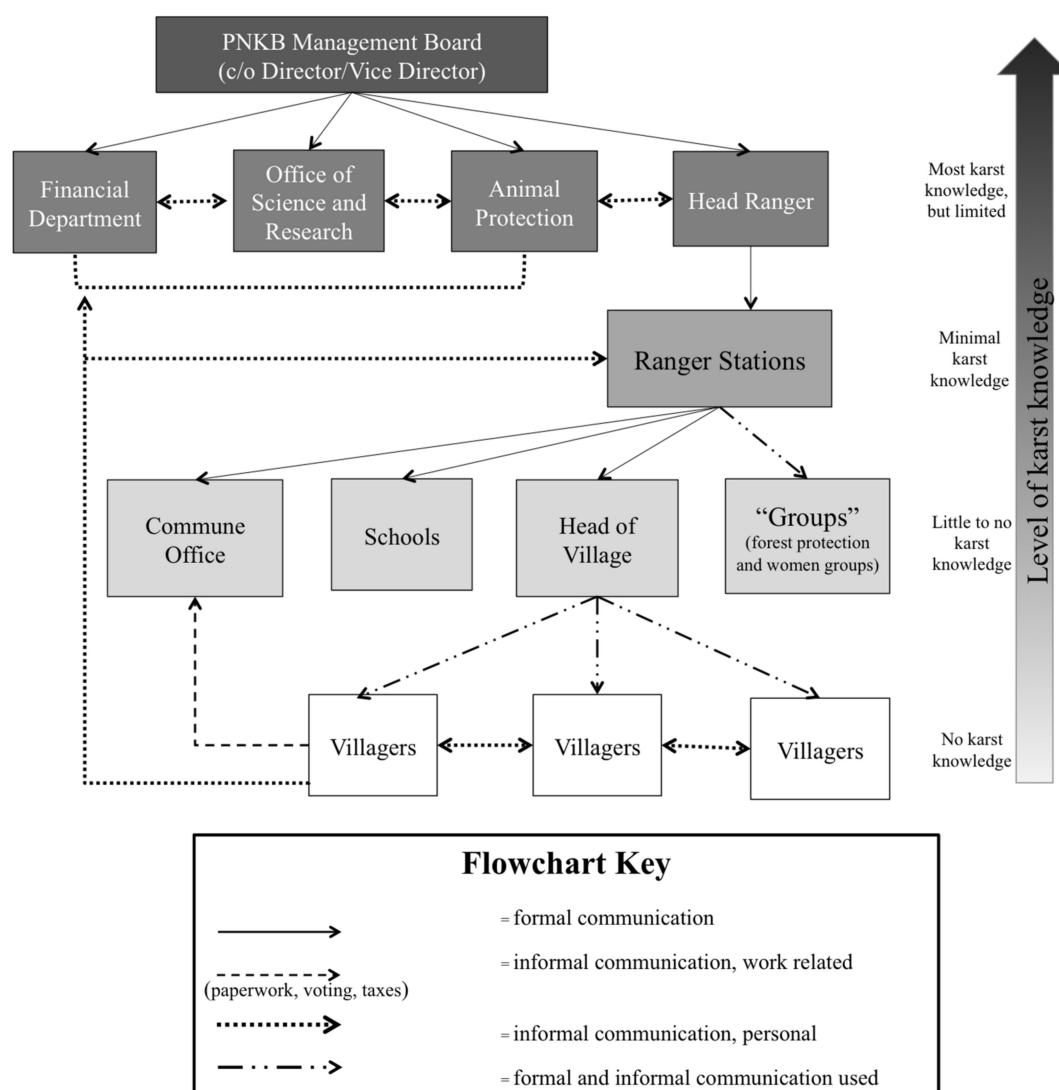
PNKB Management Board
(c/o Director/Vice Director)

Financial Department

Office of Science and Research

Animal Protection

Head Ranger

Ranger Stations

Commune Office

Schools

Head of Village

"Groups"
(forest protection and women groups)

Villagers

Villagers

Villagers

Most karst knowledge, but limited

Minimal karst knowledge

Little to no karst knowledge

No karst knowledge

Level of karst knowledge

Flowchart Key

= formal communication

(paperwork, voting, taxes)

= informal communication, work related

= informal communication, personal

= formal and informal communication used